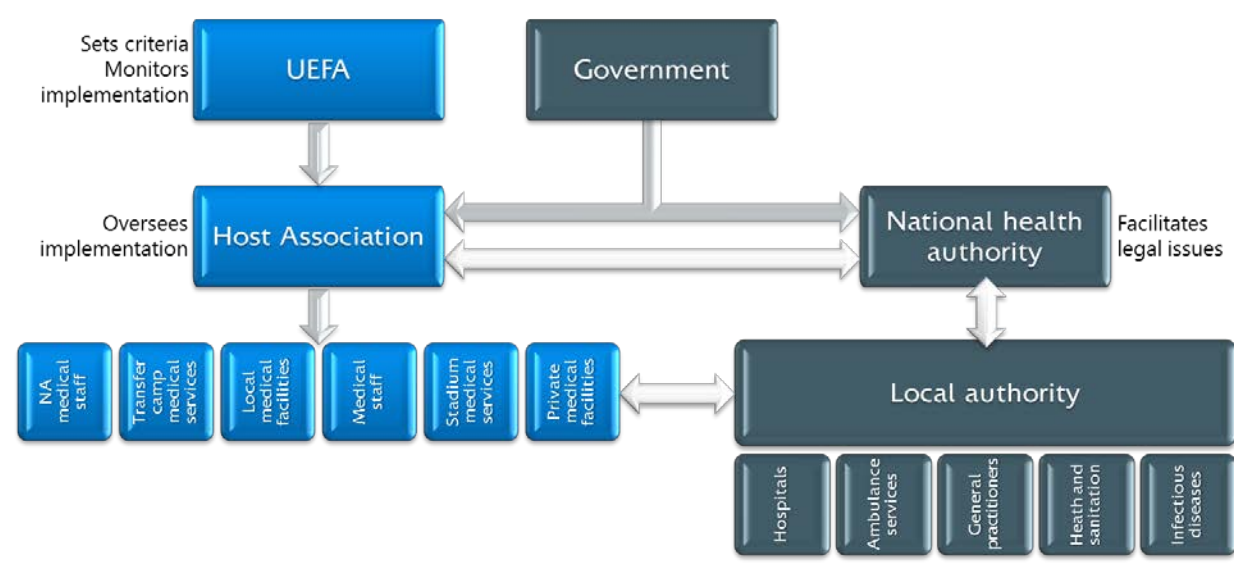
Sets criteria
Monitors implementation

UEFA

Government

Oversees implementation

Host Association

National health authority

Facilitates legal issues

NA medical staff

Transfer camp medical services

Local medical facilities

Medical staff

Stadium medical services

Private medical facilities

Local authority

Hospitals

Ambulance services

General practitioners

Heath and sanitation

Infectious diseases